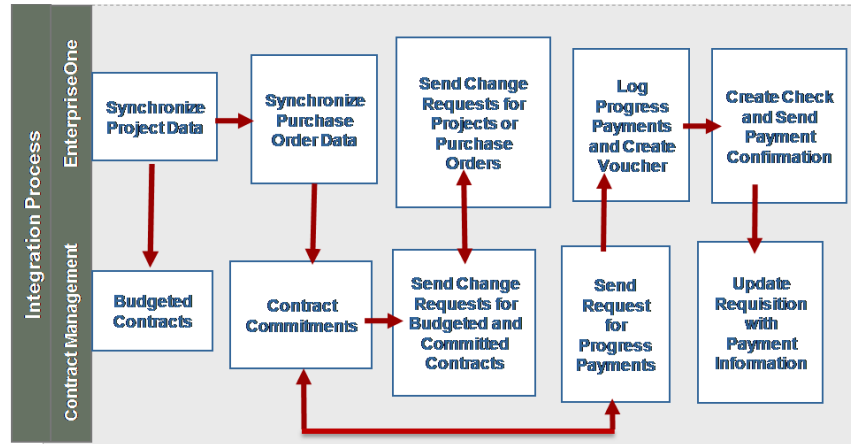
Integration Process

EnterpriseOne

Contract Management

Synchronize Project Data

Synchronize Purchase Order Data

Send Change Requests for Projects or Purchase Orders

Log Progress Payments and Create Voucher

Create Check and Send Payment Confirmation

Budgeted Contracts

Contract Commitments

Send Change Requests for Budgeted and Committed Contracts

Send Request for Progress Payments

Update Requisition with Payment Information